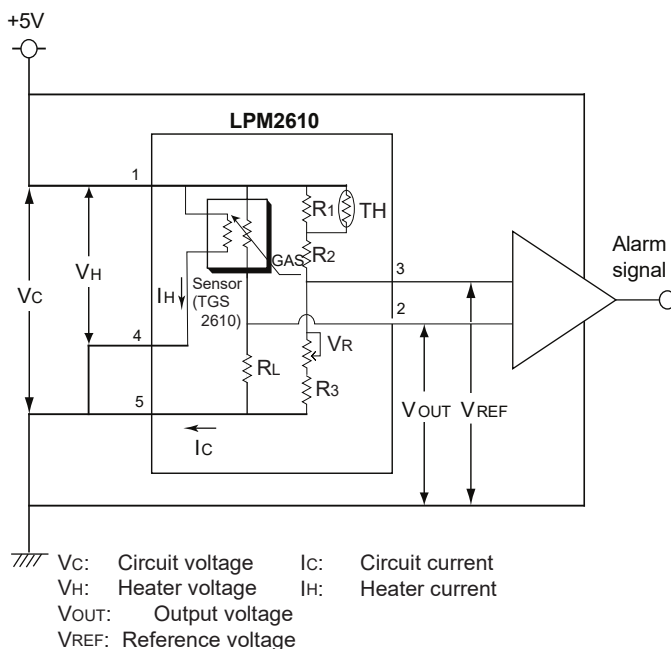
+5V

LPM2610

1

$R_1$ TH

GAS $R_2$

Sensor (TGS 2610)

$V_H$

$V_C$

$I_H$

3

2

4

$V_R$

$R_L$

$R_3$

5

$I_C$

$V_{OUT}$ $V_{REF}$

Alarm signal

$V_C$: Circuit voltage $I_C$: Circuit current
$V_H$: Heater voltage $I_H$: Heater current
$V_{OUT}$: Output voltage
$V_{REF}$: Reference voltage